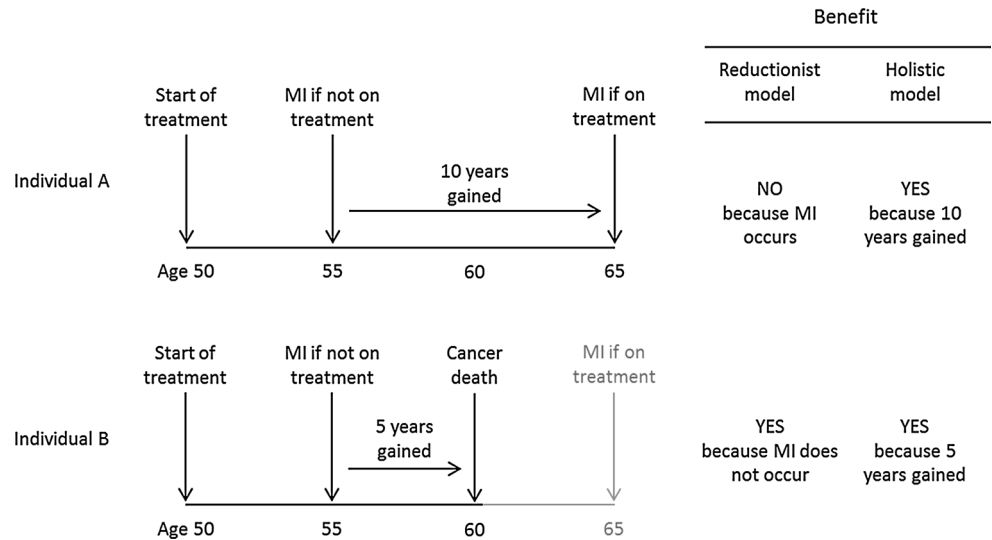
Benefit

| Reductionist model | Holistic model |
|---|---|

Start of treatment

MI if not on treatment

MI if on treatment

Individual A

10 years gained

NO because MI occurs

YES because 10 years gained

Age 50 55 60 65

Start of treatment

MI if not on treatment

Cancer death

MI if on treatment

Individual B

5 years gained

YES because MI does not occur

YES because 5 years gained

Age 50 55 60 65